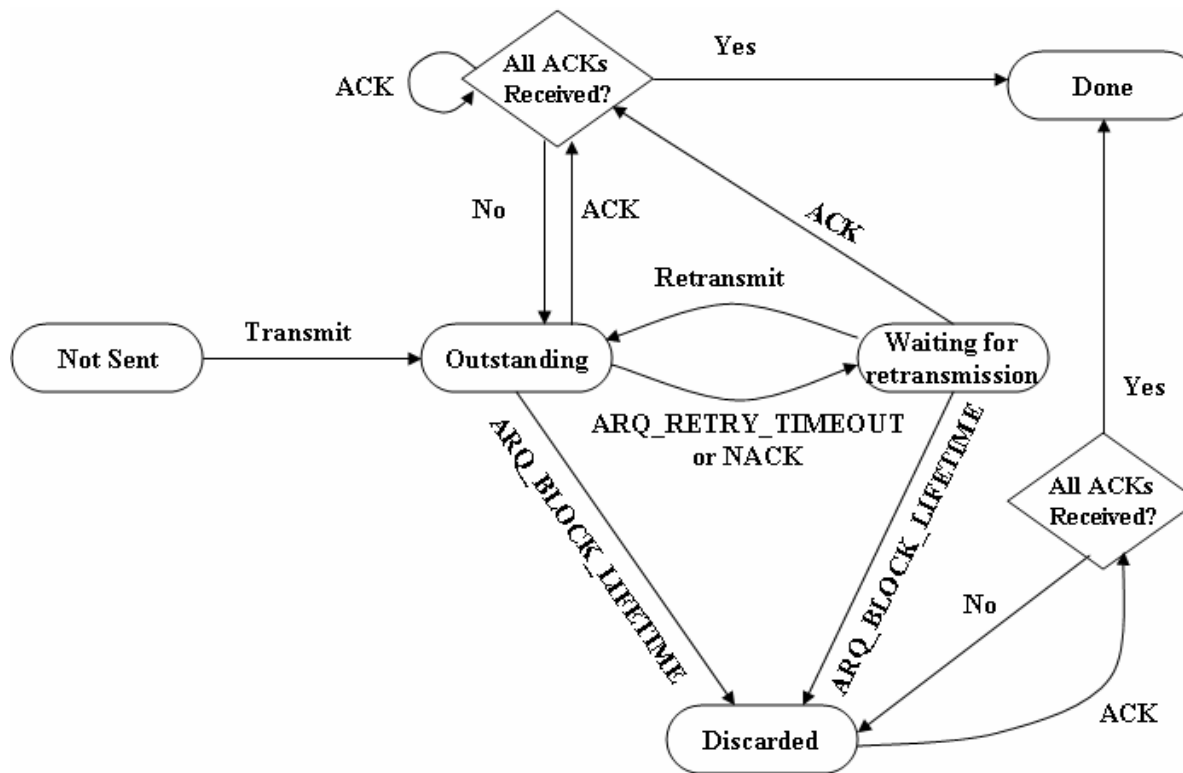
ACK

All ACKs Received?

Yes

Done

No

ACK

ACK

Retransmit

Not Sent

Transmit

Outstanding

Waiting for retransmission

Yes

ARQ_RETRY_TIMEOUT or NACK

ARQ_BLOCK_LIFETIME

ARQ_BLOCK_LIFETIME

All ACKs Received?

No

ACK

Discarded